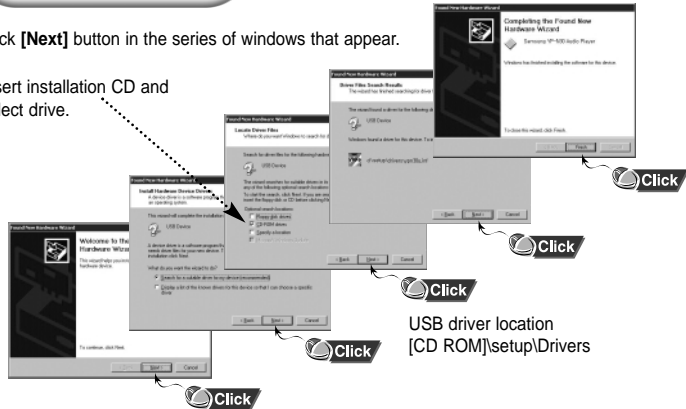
ck **[Next]** button in the series of windows that appear.

sert installation CD and
ect drive.

Found New Hardware Wizard

Completing the Found New Hardware Wizard

Samsung YP-500 Audio Player

Windows has finished installing the software for this device.

To close this wizard, click Finish.

Finish

Found New Hardware Wizard

Driver Files Search Results

The wizard has finished searching for driver

The wizard found a driver for the following

USB Device

Windows found a driver for this device. To in

d:\setup\drivers\yp500.inf

< Back

Next >

Cancel

Found New Hardware Wizard

Locate Driver Files

Where do you want Windows to search for d

Search for driver files for the following hard

USB Device

Optional search locations:

Floppy disk drives

CD-ROM drives

Specify a location

< Back

Next >

Cancel

Found New Hardware Wizard

Install Hardware Device Drivers

A device driver is a software progra an operating system.

This wizard will complete the installation

USB Device

What do you want the wizard to do?

Search for a suitable driver for my device (recommended)

Display a list of the known drivers for this device so that I can choose a specific driver

< Back

Next >

Cancel

Found New Hardware Wizard

Welcome to the Hardware Wiza

To continue, click Next.

Next >

Click

Click

Click

Click

Click

USB driver location
[CD ROM]\setup\Drivers